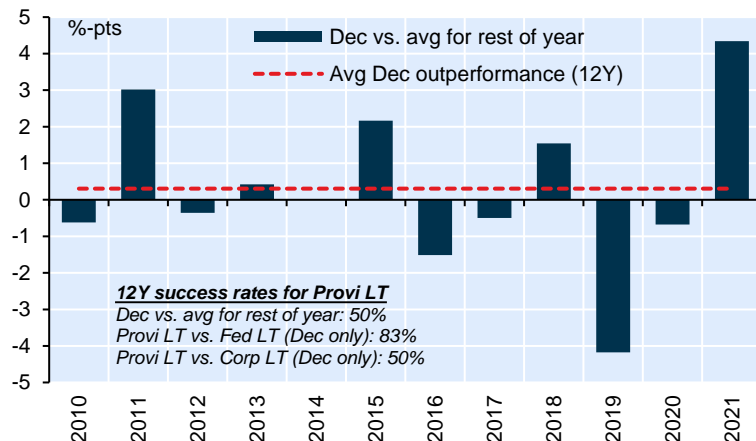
%-pts

Dec vs. avg for rest of year

Avg Dec outperformance (12Y)

5
4
3
2
1
0
-1
-2
-3
-4
-5

12Y success rates for Provi LT
Dec vs. avg for rest of year: 50%
Provi LT vs. Fed LT (Dec only): 83%
Provi LT vs. Corp LT (Dec only): 50%

2010
2011
2012
2013
2014
2015
2016
2017
2018
2019
2020
2021